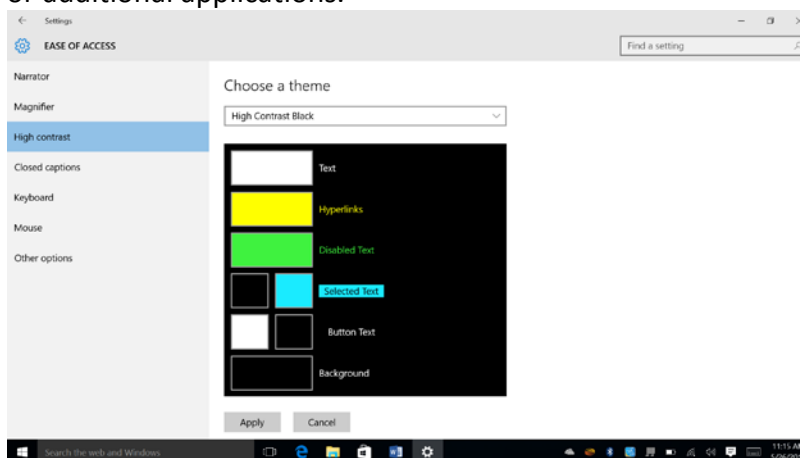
or additional applications.

Settings

EASE OF ACCESS

Find a setting

Narrator

Magnifier

High contrast

Closed captions

Keyboard

Mouse

Other options

Choose a theme

High Contrast Black

Text

Hyperlinks

Disabled Text

Selected Text

Button Text

Background

Apply

Cancel

Search the web and Windows

11:15 AM
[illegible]